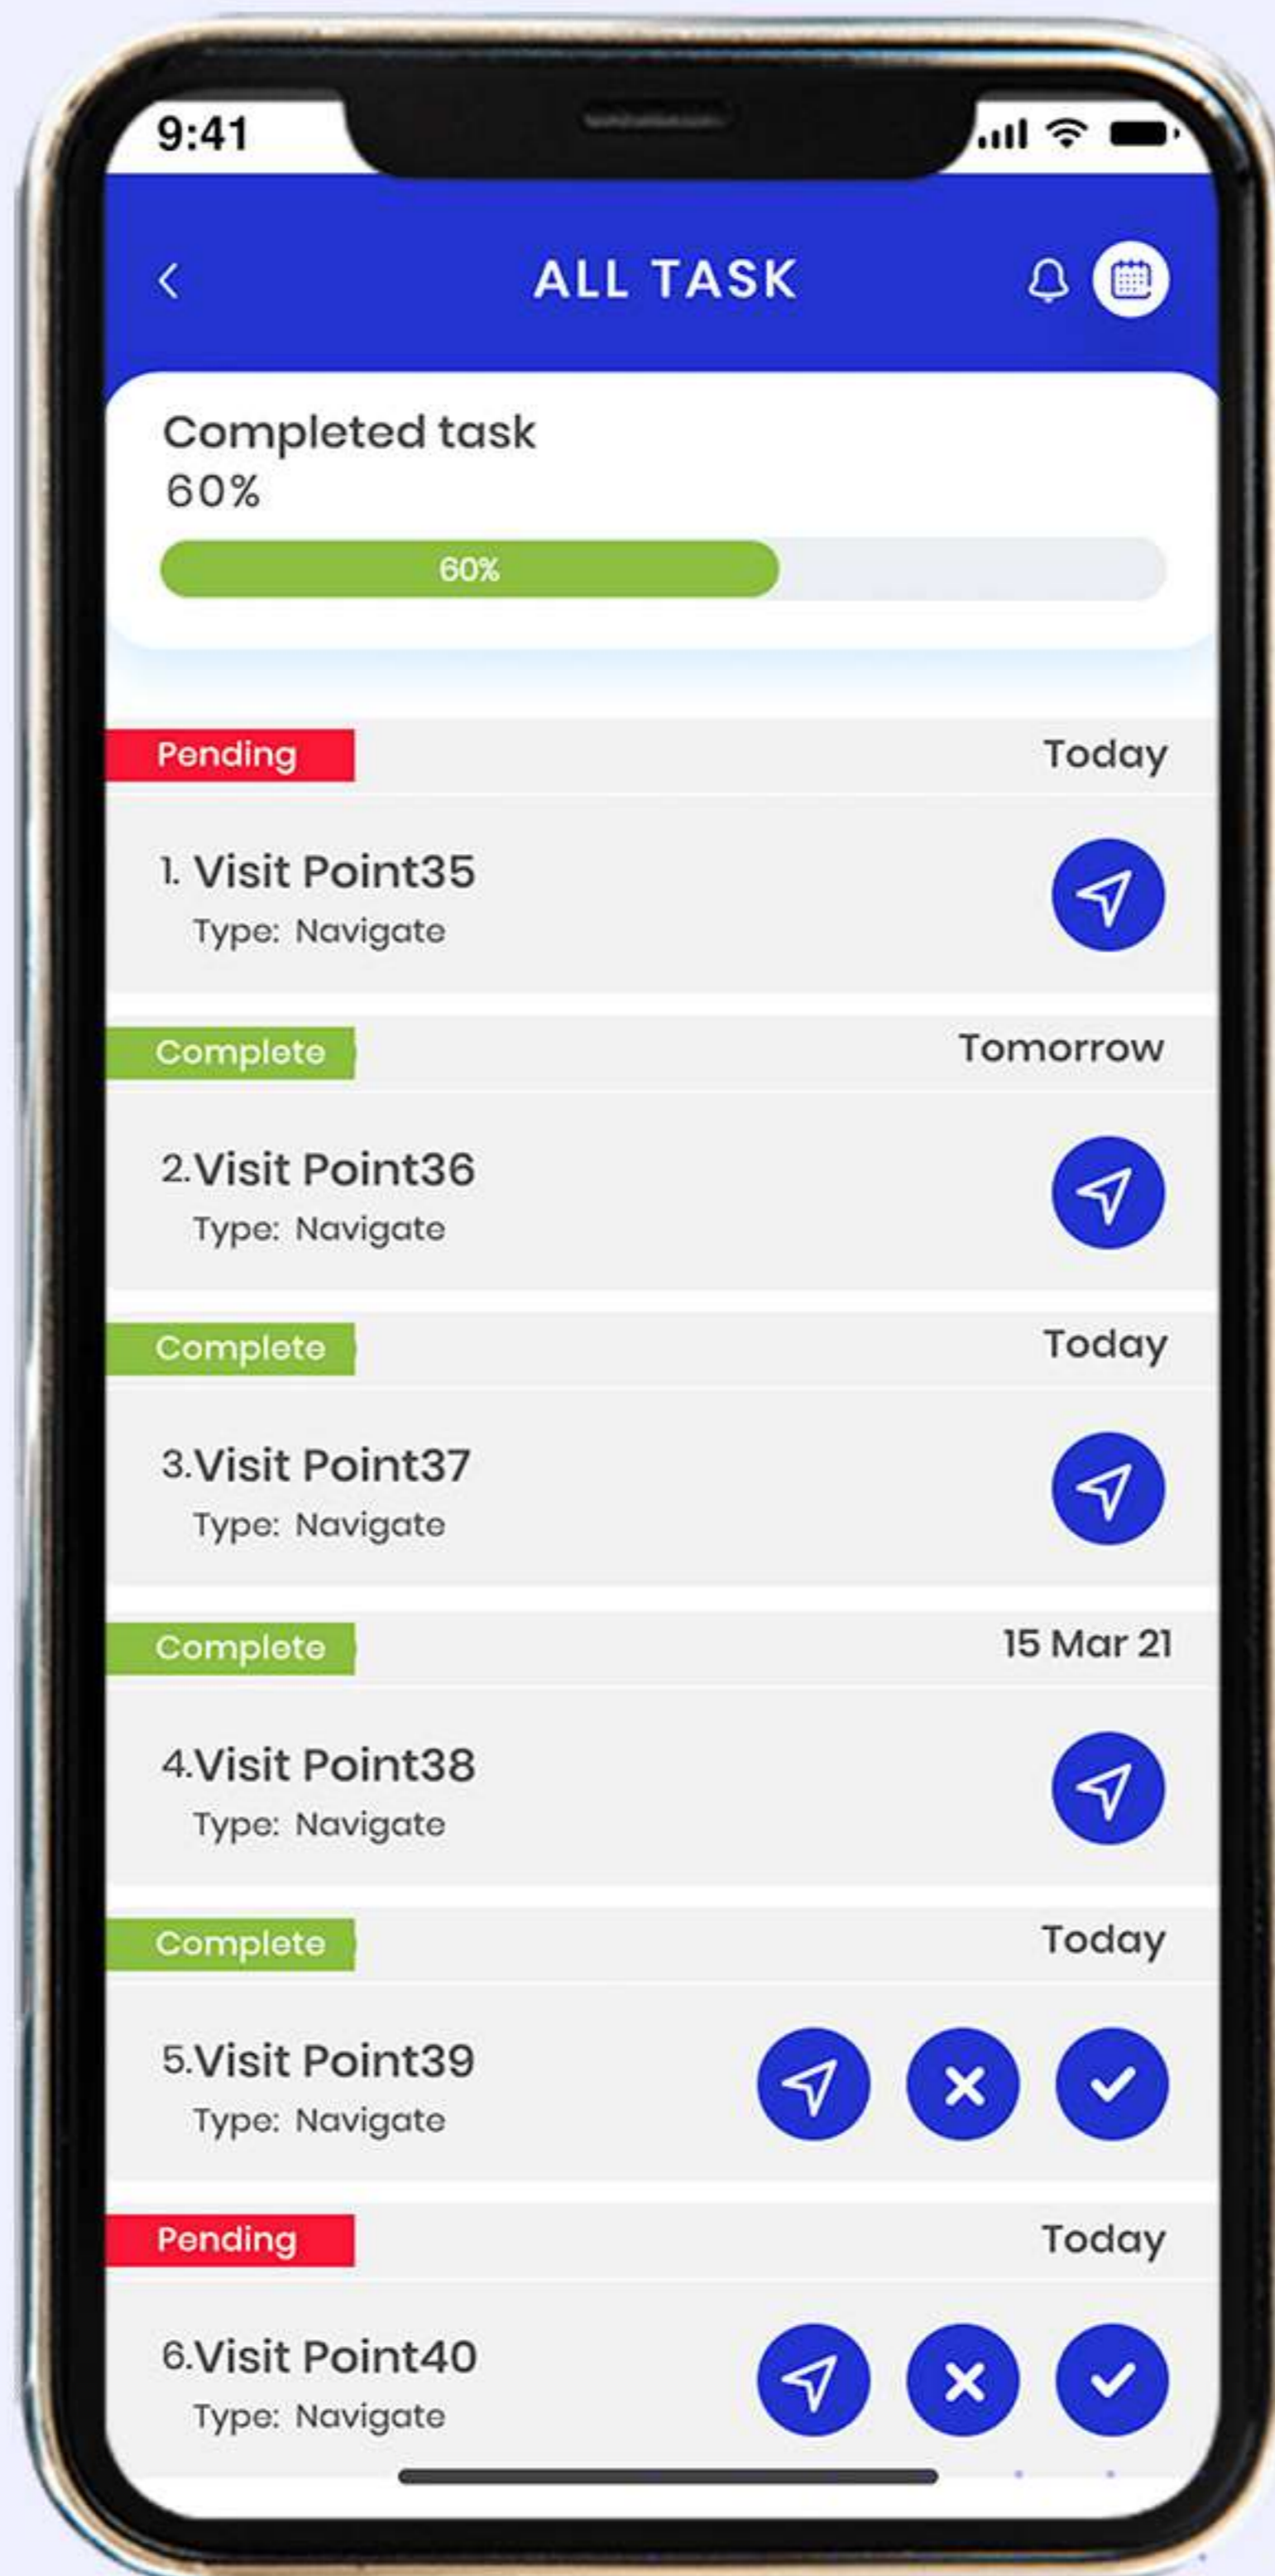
9:41

ALL TASK

Completed task
60%

60%

Pending Today

1. Visit Point35
Type: Navigate

Complete Tomorrow

2.Visit Point36
Type: Navigate

Complete Today

3.Visit Point37
Type: Navigate

Complete 15 Mar 21

4.Visit Point38
Type: Navigate

Complete Today

5.Visit Point39
Type: Navigate

Pending Today

6.Visit Point40
Type: Navigate